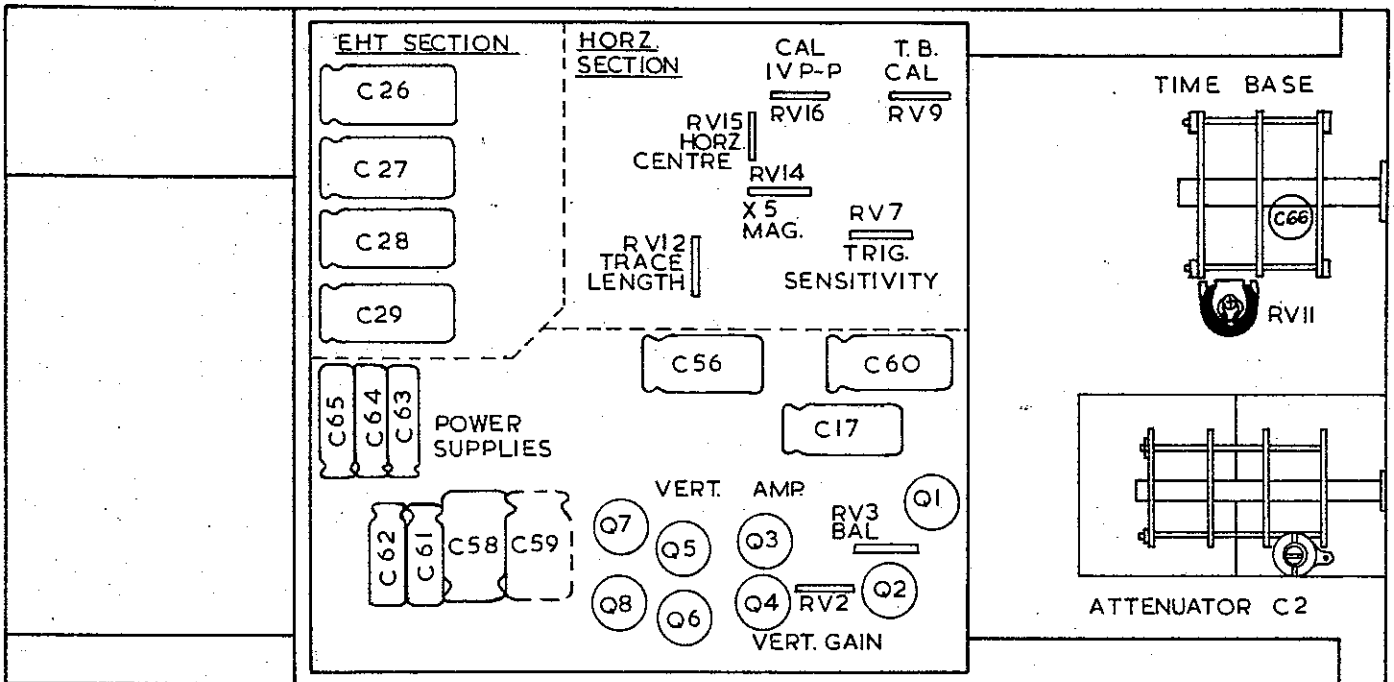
EHT SECTION

C26

C27

C28

C29

HORZ. SECTION

CAL 1V P-P

RV16

T. B. CAL

RV9

RV15 HORZ. CENTRE

RV14

X 5 MAG.

RV7

TRIG. SENSITIVITY

RV12 TRACE LENGTH

TIME BASE

C66

RV11

C56

C60

C17

C65

C64

C63

POWER SUPPLIES

VERT. AMP.

Q1

RV3 BAL

C62

C61

C58

C59

Q7

Q5

Q3

Q8

Q6

Q4

RV2

Q2

VERT. GAIN

ATTENUATOR C2